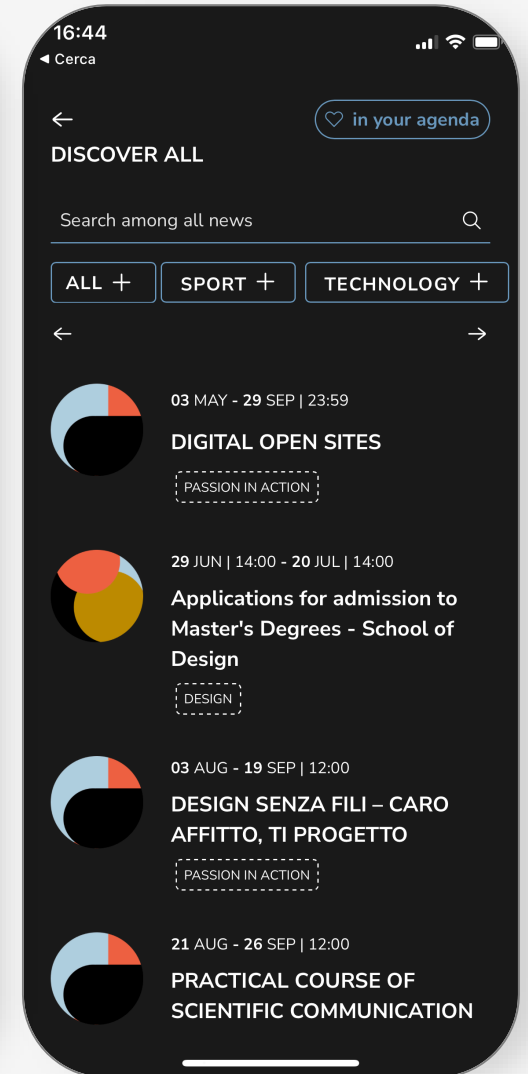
16:44
◂ Cerca

in your agenda

DISCOVER ALL

Search among all news

ALL +
SPORT +
TECHNOLOGY +

03 MAY - 29 SEP | 23:59
DIGITAL OPEN SITES
PASSION IN ACTION

29 JUN | 14:00 - 20 JUL | 14:00
Applications for admission to Master's Degrees - School of Design
DESIGN

03 AUG - 19 SEP | 12:00
DESIGN SENZA FILI – CARO AFFITTO, TI PROGETTO
PASSION IN ACTION

21 AUG - 26 SEP | 12:00
PRACTICAL COURSE OF SCIENTIFIC COMMUNICATION